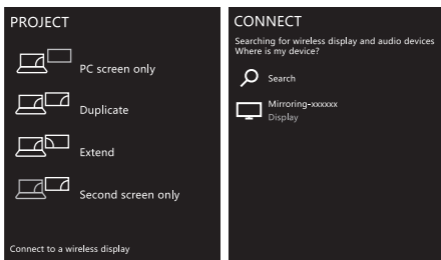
PROJECT

PC screen only

Duplicate

Extend

Second screen only

Connect to a wireless display

CONNECT

Searching for wireless display and audio devices
Where is my device?

Search

Mirroring-xxxxxx
Display